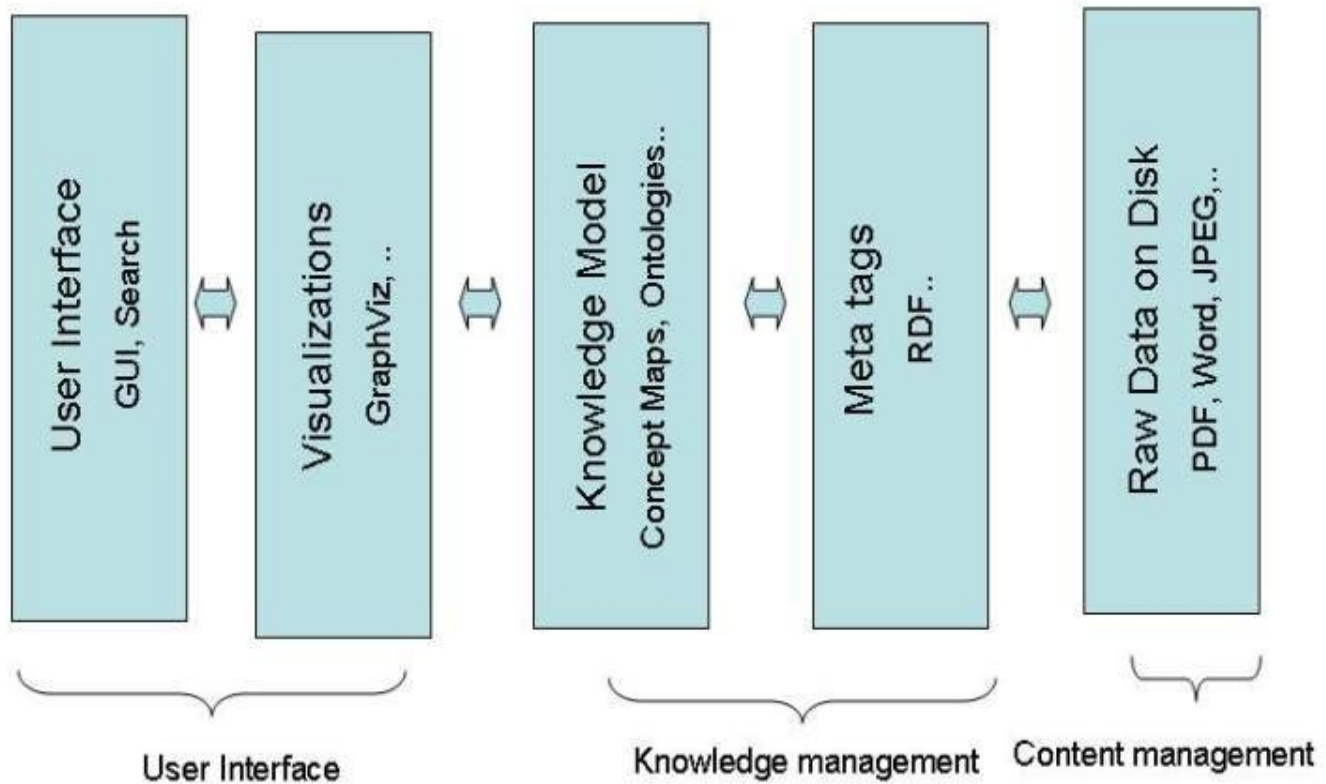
User Interface
GUI, Search

Visualizations
GraphViz, ..

Knowledge Model
Concept Maps, Ontologies..

Meta tags
RDF..

Raw Data on Disk
PDF, Word, JPEG,..

User Interface

Knowledge management

Content management